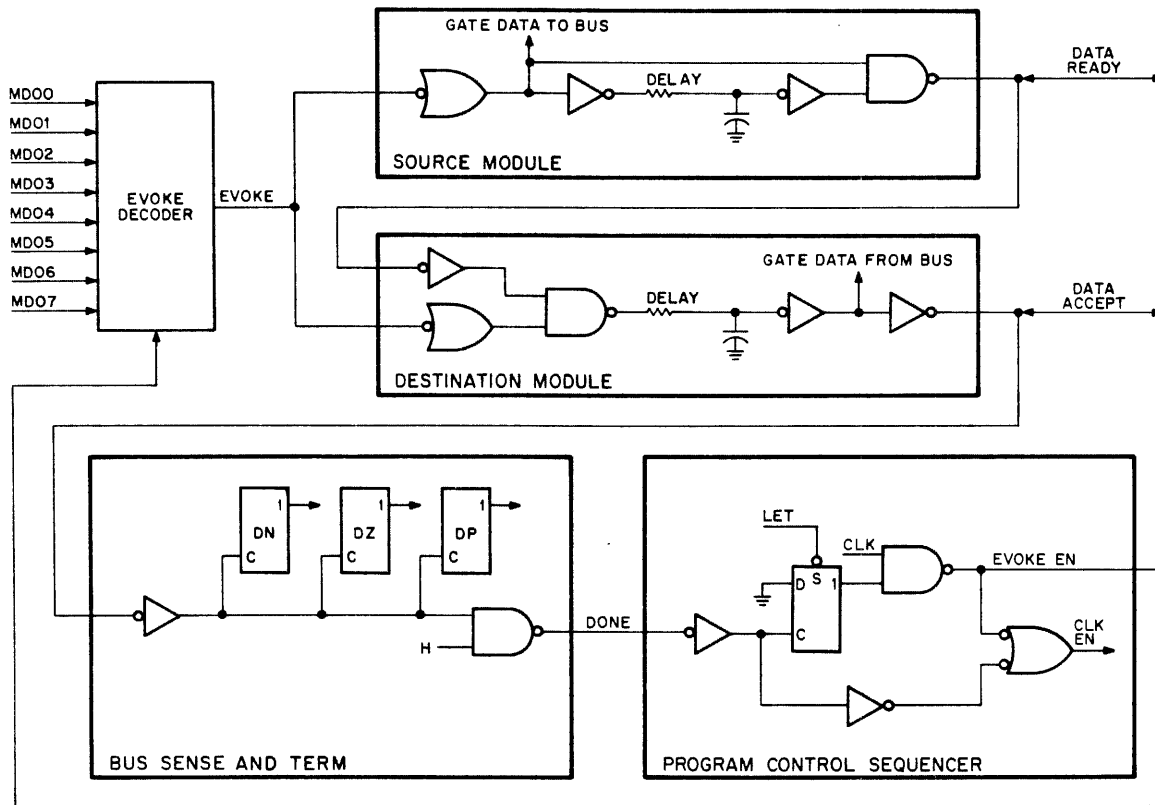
MD00
MD01
MD02
MD03
MD04
MD05
MD06
MD07

EVOKE DECODER

EVOKE

GATE DATA TO BUS

DELAY

SOURCE MODULE

DATA READY

GATE DATA FROM BUS

DELAY

DESTINATION MODULE

DATA ACCEPT

DN
1
C

DZ
1
C

DP
1
C

H

DONE

BUS SENSE AND TERM

LET

CLK

D
S
1
C

EVOKE EN

CLK EN

PROGRAM CONTROL SEQUENCER